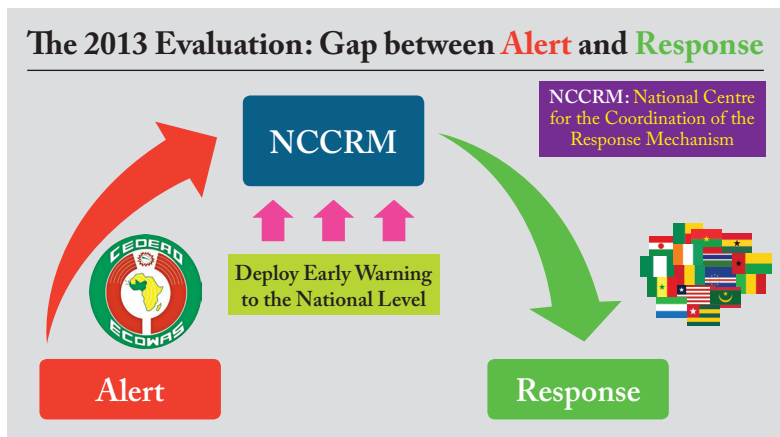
The 2013 Evaluation: Gap between Alert and Response

NCCRM

NCCRM: National Centre for the Coordination of the Response Mechanism

CEDEAO
ECOWAS

Deploy Early Warning to the National Level

Alert

Response